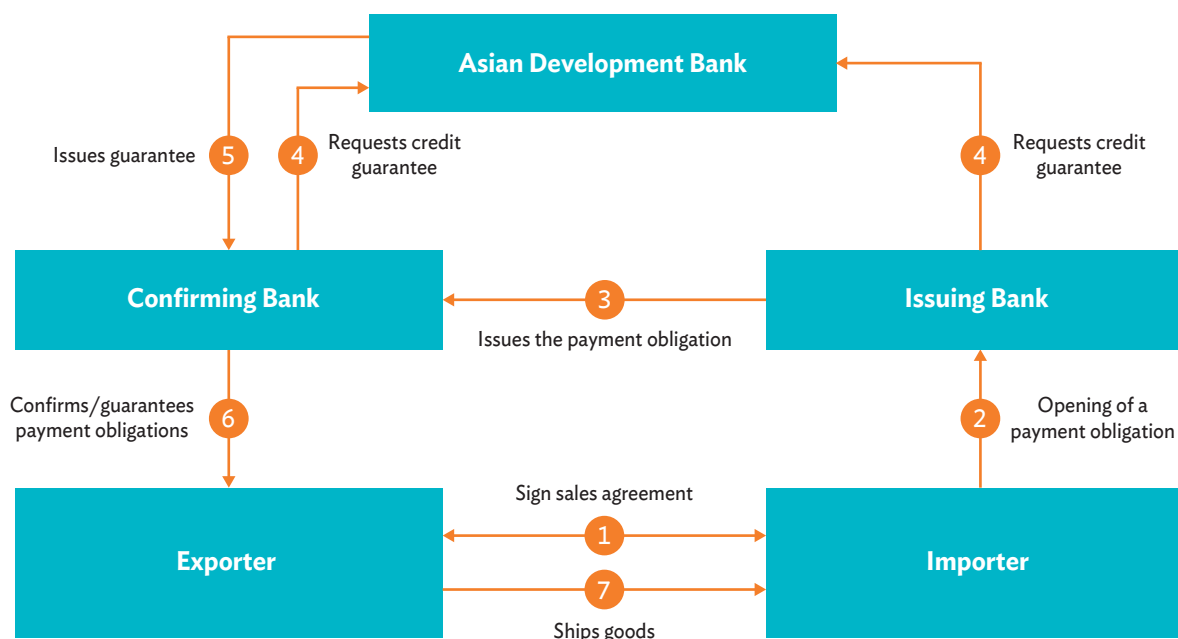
Asian Development Bank

Issues guarantee 5

4 Requests credit guarantee

4 Requests credit guarantee

Confirming Bank

3

Issues the payment obligation

Issuing Bank

Confirms/guarantees payment obligations 6

2 Opening of a payment obligation

Sign sales agreement

1

Exporter

Importer

7

Ships goods